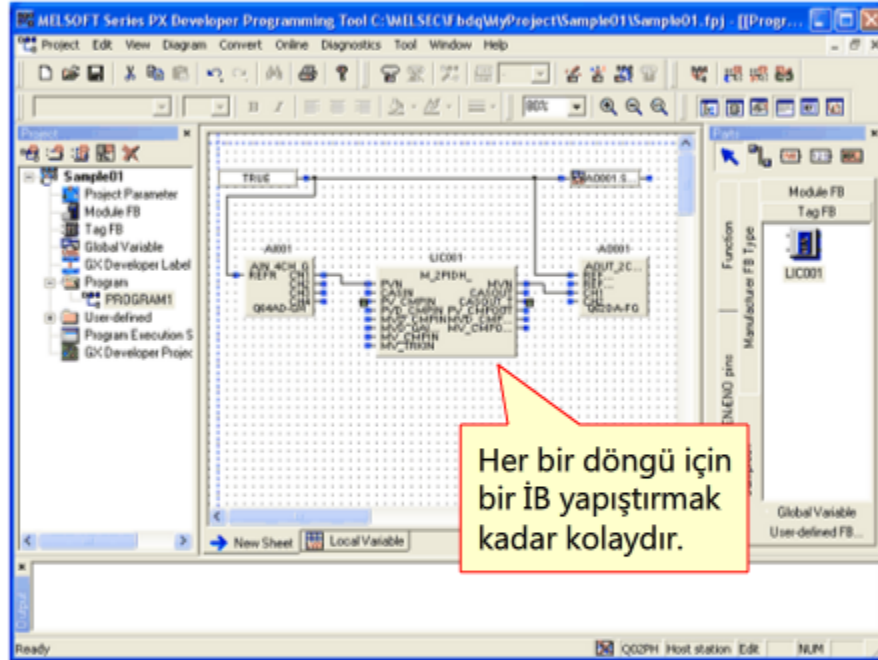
MELSOFT Series PX Developer Programming Tool C:\MELSEC\f bdq\MyProject\Sample01\Sample01.fpj - [[Progr...

Project Edit View Diagram Convert Online Diagnostics Tool Window Help

80%

Project

Sample01
Project Parameter
Module FB
Tag FB
Global Variable
GX Developer Label
Program
PROGRAM1
User-defined
Program Execution S
GX Developer Projec

TRUE
A0001 S...
A001
A/N_4CH_G
REFR
CH1
CH2
CH3
CH4
Q64AD
LIC001
M_2PIDH_
PVN
CASIN
PV_CHPIN
PV_CHPIN PV_CHPOUT
PVD_CHPIN
MVP_CHPIN
MVP_CAI
MV_CHPIN
MV_TRKN
MVN
CASOUT
CASOUT_T
MV_CHP
MV_CHPO
A0001
AOUT_2C...
REF...
CH1
CH2
Q62DA-FG

New Sheet
Local Variable

Parts
Function
Manufacturer FB Type
EN/ENO pins
Module FB
Tag FB
LIC001
Global Variable
User-defined FB...

Her bir döngü için bir İB yapıştırmak kadar kolaydır.

Output

Ready
Q02PH Host station Edit NUM